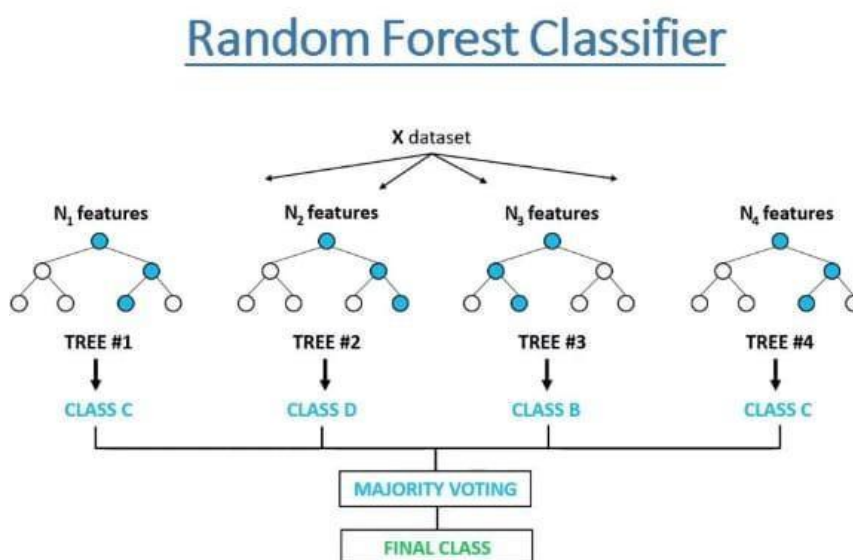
Random Forest Classifier

X dataset

$N_1$ features

$N_2$ features

$N_3$ features

$N_4$ features

TREE #1

TREE #2

TREE #3

TREE #4

CLASS C

CLASS D

CLASS B

CLASS C

MAJORITY VOTING

FINAL CLASS